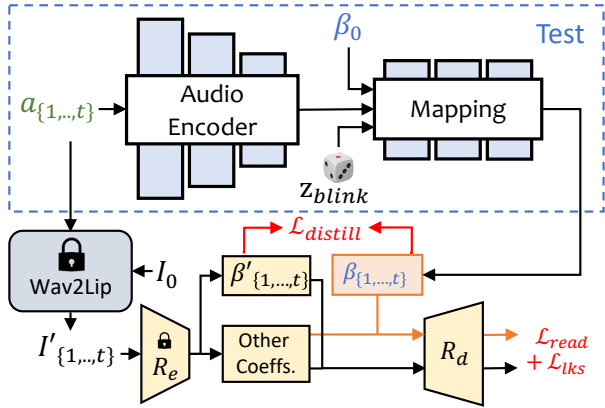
Test

$\beta_0$

$a_{\{1,..,t\}}$

Audio Encoder

Mapping

$z_{blink}$

$\mathcal{L}_{distill}$

Wav2Lip

$I_0$

$\beta'_{\{1,...,t\}}$

$\beta_{\{1,...,t\}}$

$I'_{\{1,..,t\}}$

$R_e$

Other Coeffs.

$R_d$

$\mathcal{L}_{read}$ $+ \mathcal{L}_{lks}$